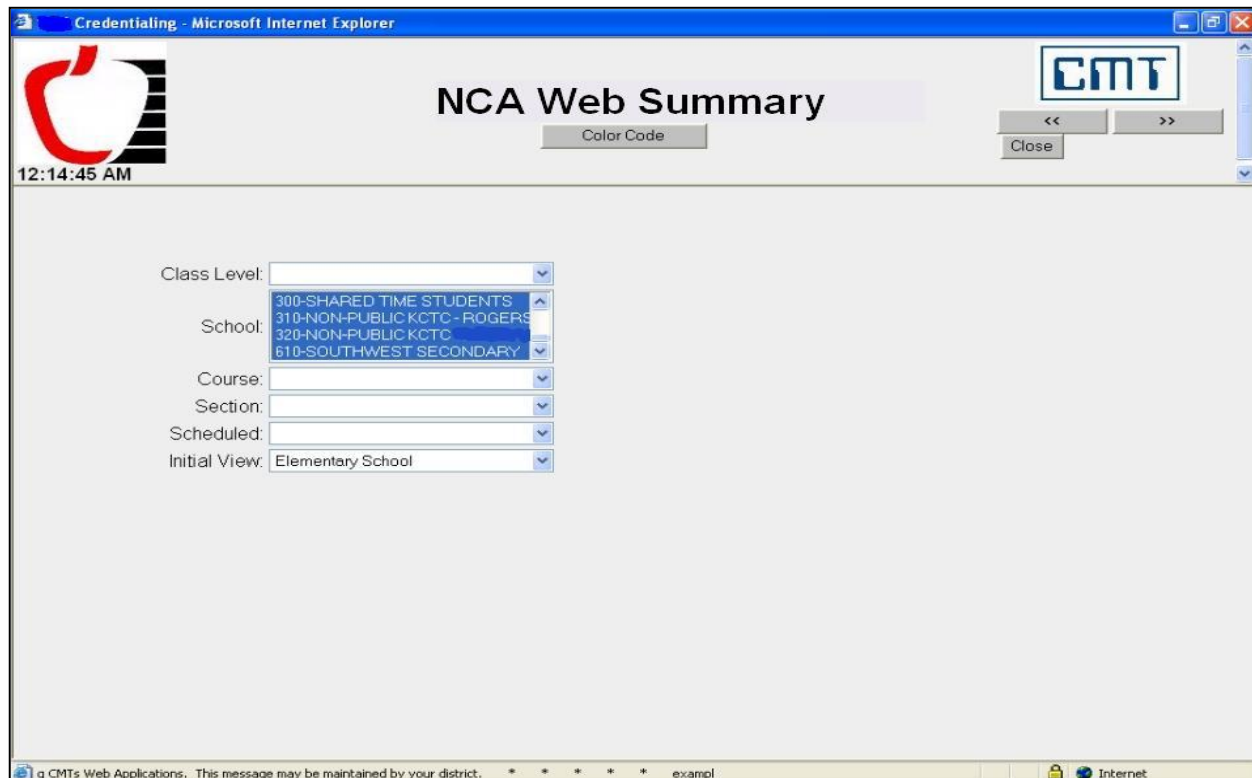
Credentialing - Microsoft Internet Explorer

12:14:45 AM

NCA Web Summary

Color Code

CMT

<<

>>

Close

Class Level:

School:

300-SHARED TIME STUDENTS
310-NON-PUBLIC KCTC - ROGERS
320-NON-PUBLIC KCTC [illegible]
610-SOUTHWEST SECONDARY

Course:

Section:

Scheduled:

Initial View: Elementary School

g CMTs Web Applications. This message may be maintained by your district. * * * * * exampl

Internet